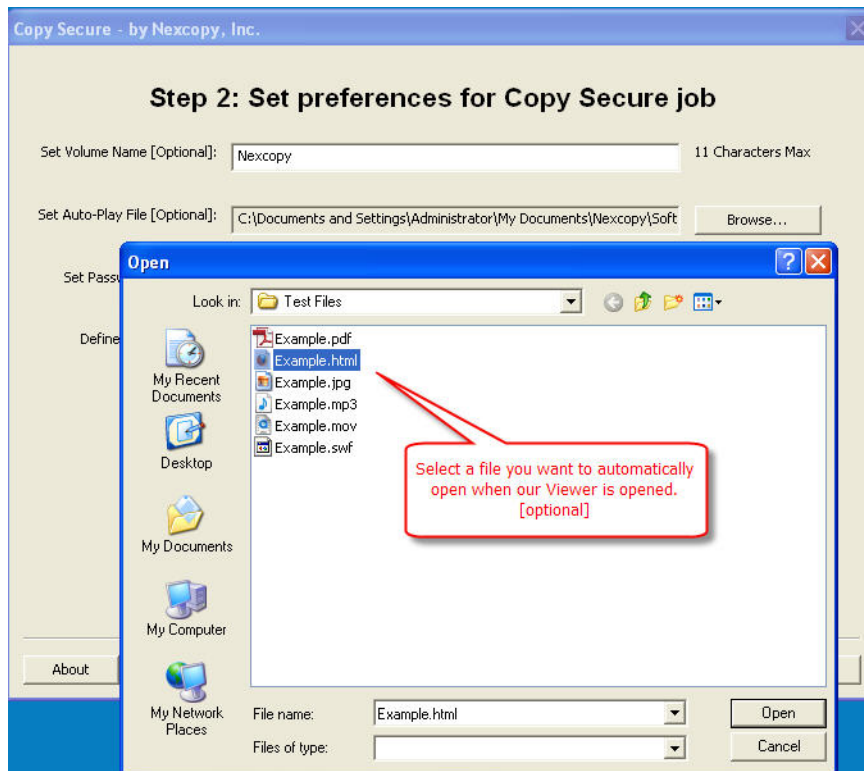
Copy Secure - by Nexcopy, Inc.

Step 2: Set preferences for Copy Secure job

Set Volume Name [Optional]: Nexcopy 11 Characters Max

Set Auto-Play File [Optional]: C:\Documents and Settings\Administrator\My Documents\Nexcopy\Soft Browse...

Set Pass

Define

About

Open

Look in: Test Files

My Recent Documents

Desktop

My Documents

My Computer

My Network Places

Example.pdf
Example.html
Example.jpg
Example.mp3
Example.mov
Example.swf

Select a file you want to automatically open when our Viewer is opened. [optional]

File name: Example.html

Files of type:

Open

Cancel